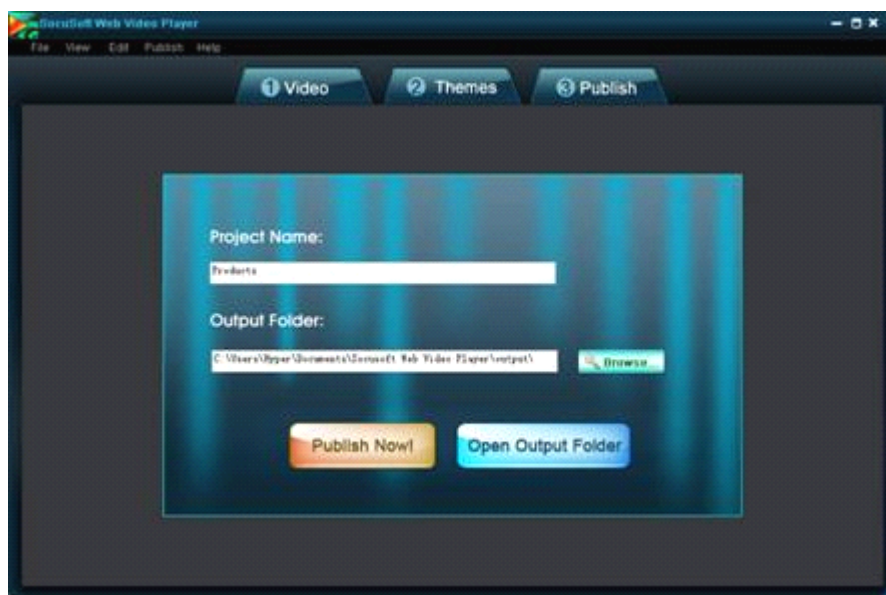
Socusoft Web Video Player
File View Edit Publish Help
❶ Video
❷ Themes
❸ Publish
Project Name:
Products
Output Folder:
C:\Users\Hyper\Documents\Socusoft Web Video Player\output\
Browse...
Publish Now!
Open Output Folder